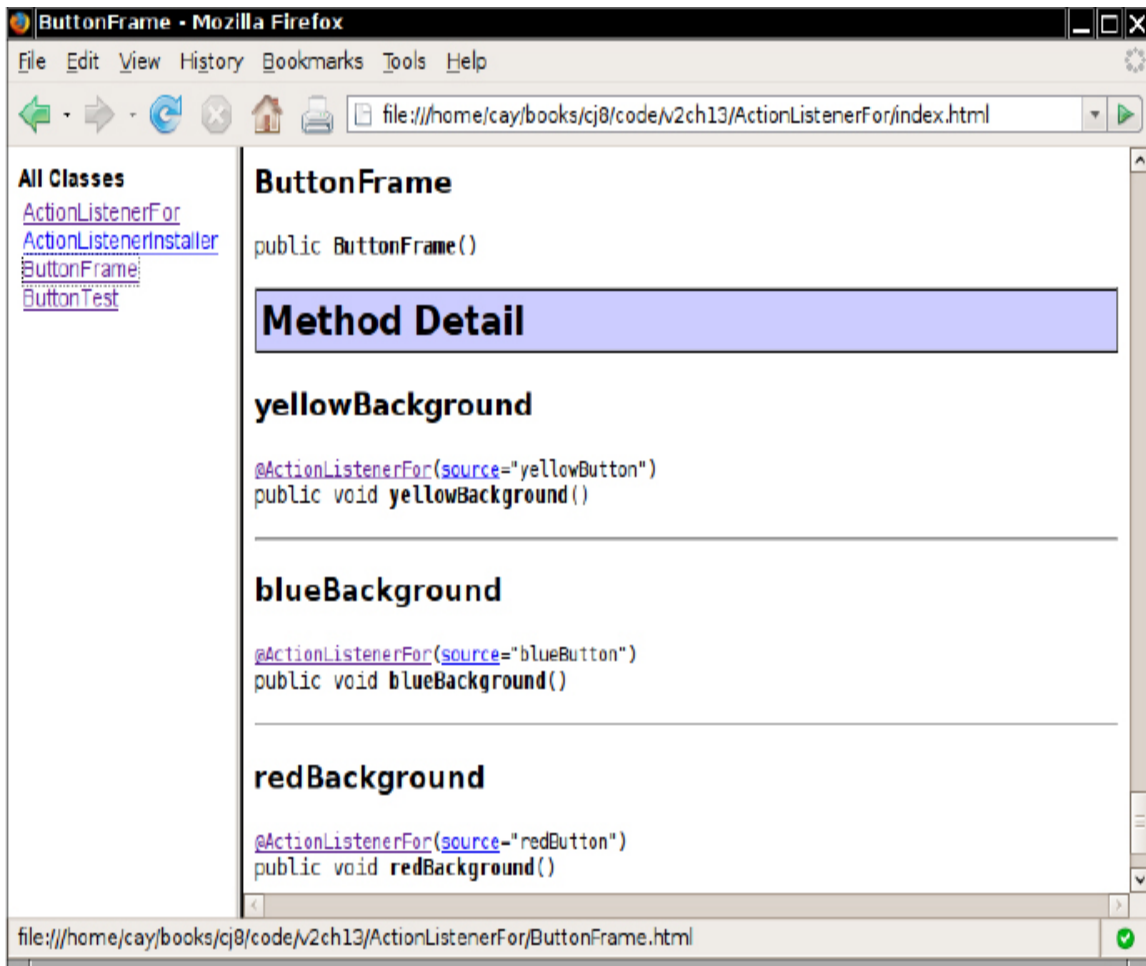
ButtonFrame - Mozilla Firefox

File Edit View History Bookmarks Tools Help

file:///home/cay/books/cj8/code/v2ch13/ActionListenerFor/index.html

All Classes
ActionListenerFor
ActionListenerInstaller
ButtonFrame
ButtonTest

ButtonFrame

public ButtonFrame()

Method Detail

yellowBackground

@ActionListenerFor(source="yellowButton")
public void yellowBackground()

blueBackground

@ActionListenerFor(source="blueButton")
public void blueBackground()

redBackground

@ActionListenerFor(source="redButton")
public void redBackground()

file:///home/cay/books/cj8/code/v2ch13/ActionListenerFor/ButtonFrame.html